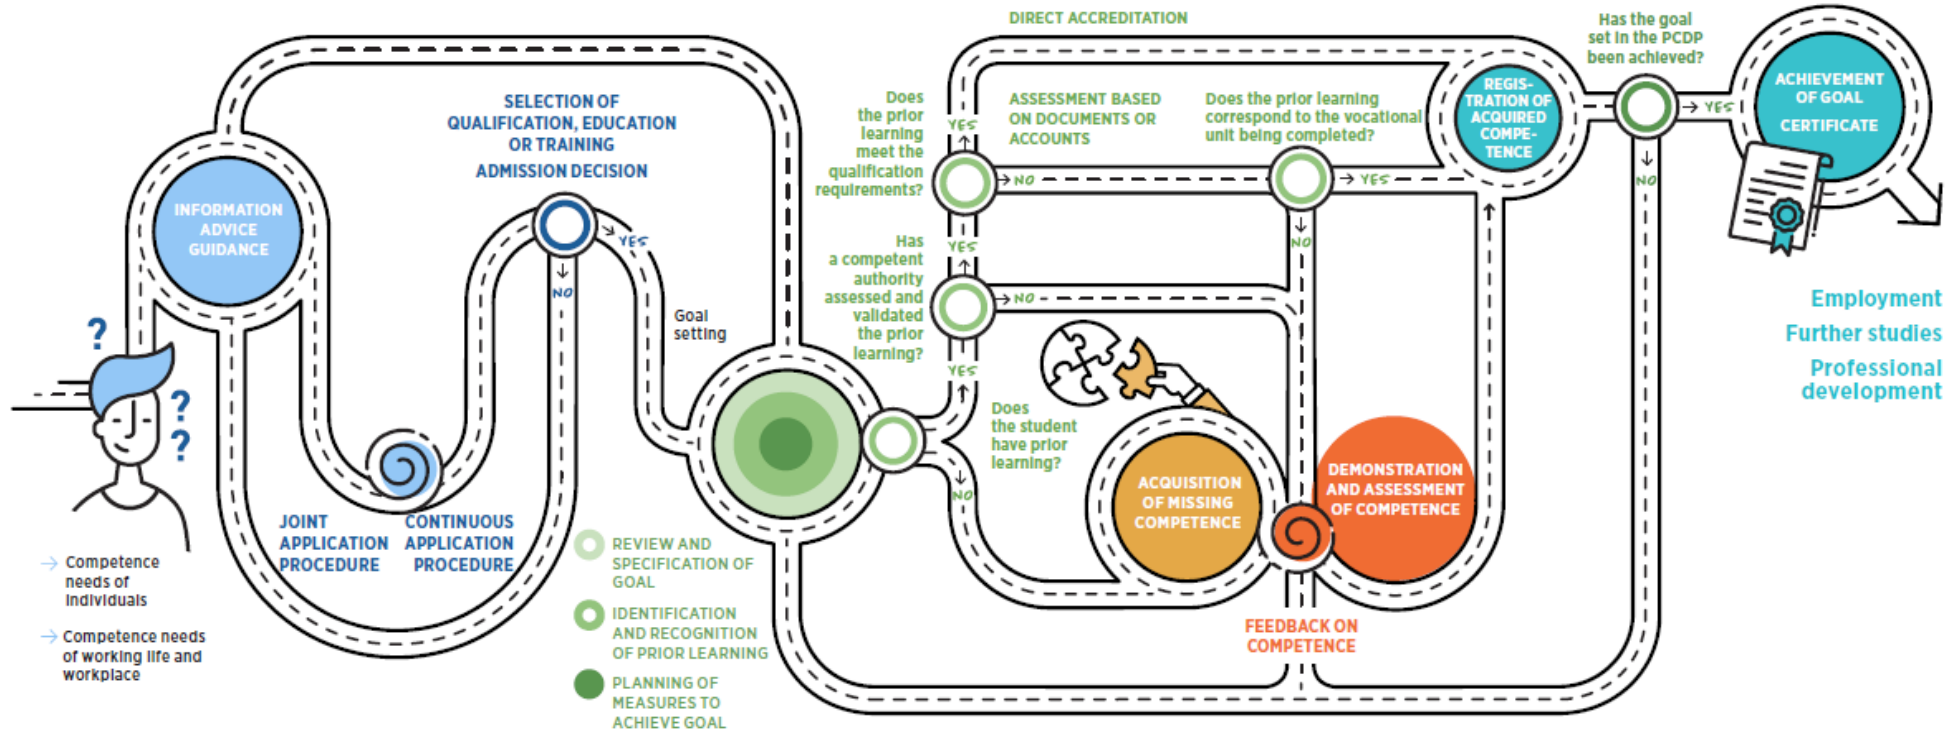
DIRECT ACCREDITATION

Has the goal set in the PCDP been achieved?

INFORMATION ADVICE GUIDANCE

SELECTION OF QUALIFICATION, EDUCATION OR TRAINING

ADMISSION DECISION

YES

NO

Goal setting

JOINT APPLICATION PROCEDURE

CONTINUOUS APPLICATION PROCEDURE

Does the prior learning meet the qualification requirements?

YES

NO

ASSESSMENT BASED ON DOCUMENTS OR ACCOUNTS

Does the prior learning correspond to the vocational unit being completed?

YES

NO

REGIS-TRATION OF ACQUIRED COMPE-TENCE

YES

NO

ACHIEVEMENT OF GOAL

CERTIFICATE

Has a competent authority assessed and validated the prior learning?

YES

NO

YES

Does the student have prior learning?

NO

ACQUISITION OF MISSING COMPETENCE

DEMONSTRATION AND ASSESSMENT OF COMPETENCE

FEEDBACK ON COMPETENCE

Employment

Further studies

Professional development

Competence needs of individuals

Competence needs of working life and workplace

REVIEW AND SPECIFICATION OF GOAL

IDENTIFICATION AND RECOGNITION OF PRIOR LEARNING

PLANNING OF MEASURES TO ACHIEVE GOAL